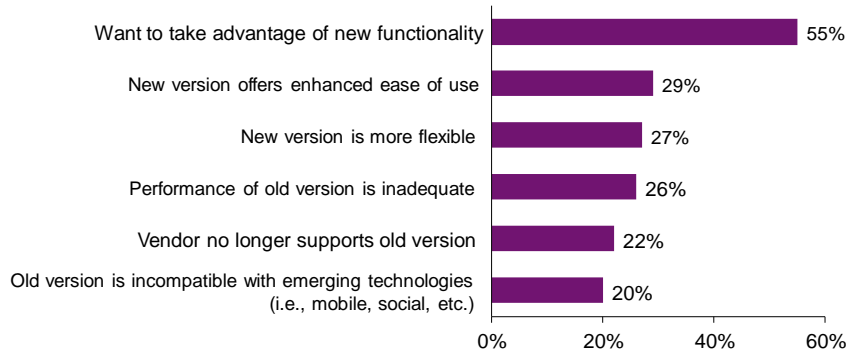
Want to take advantage of new functionality 55%

New version offers enhanced ease of use 29%

New version is more flexible 27%

Performance of old version is inadequate 26%

Vendor no longer supports old version 22%

Old version is incompatible with emerging technologies (i.e., mobile, social, etc.) 20%

0% 20% 40% 60%